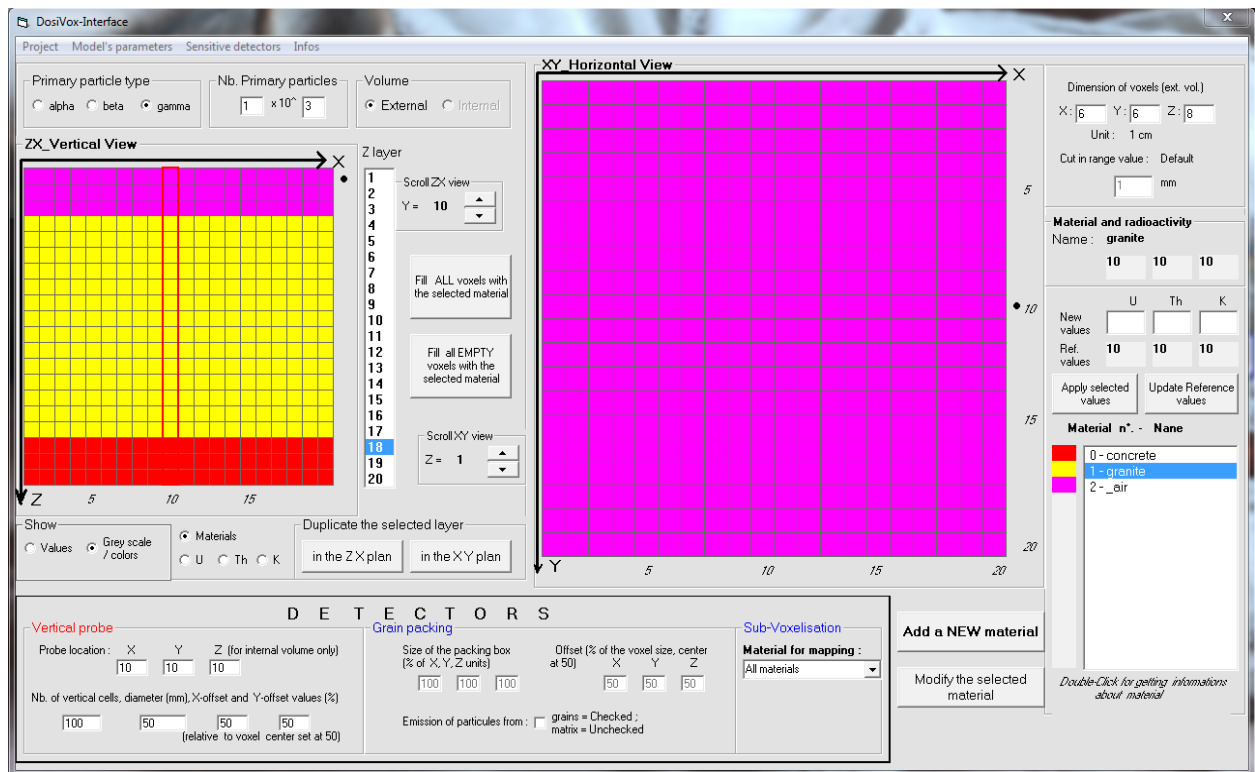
DosiVox-Interface

Project Model's parameters Sensitive detectors Infos

Primary particle type
alpha beta gamma

Nb. Primary particles
1 x 10^ 3

Volume
External Internal

ZX_Vertical View

X

Z 5 10 15

Z layer
1
2
3
4
5
6
7
8
9
10
11
12
13
14
15
16
17
18
19
20

Scroll ZX view
Y = 10

Fill ALL voxels with the selected material

Fill all EMPTY voxels with the selected material

Scroll XY view
Z = 1

Show
Values
Grey scale / colors

Materials
U Th K

Duplicate the selected layer
in the ZX plan
in the XY plan

XY_Horizontal View

X

Y 5 10 15 20

5
10
15
20

Dimension of voxels (ext. vol.)
X : 6 Y : 6 Z : 8
Unit : 1 cm

Cut in range value : Default
1 mm

Material and radioactivity
Name : granite
10 10 10

U Th K
New values
Ref. values 10 10 10

Apply selected values
Update Reference values

Material n°. - Nane
0 - concrete
1 - granite
2 - _air

Double-Click for getting informations about material

D E T E C T O R S

Vertical probe
Probe location : X Y Z (for internal volume only)
10 10 10

Nb. of vertical cells, diameter (mm), X-offset and Y-offset values (%)
100 50 50 50
(relative to voxel center set at 50)

Grain packing
Size of the packing box (% of X, Y, Z units)
100 100 100

Offset (% of the voxel size, center at 50)
X Y Z
50 50 50

Emission of particules from : grains = Checked ; matrix = Unchecked

Sub-Voxelisation
Material for mapping :
All materials

Add a NEW material

Modify the selected material